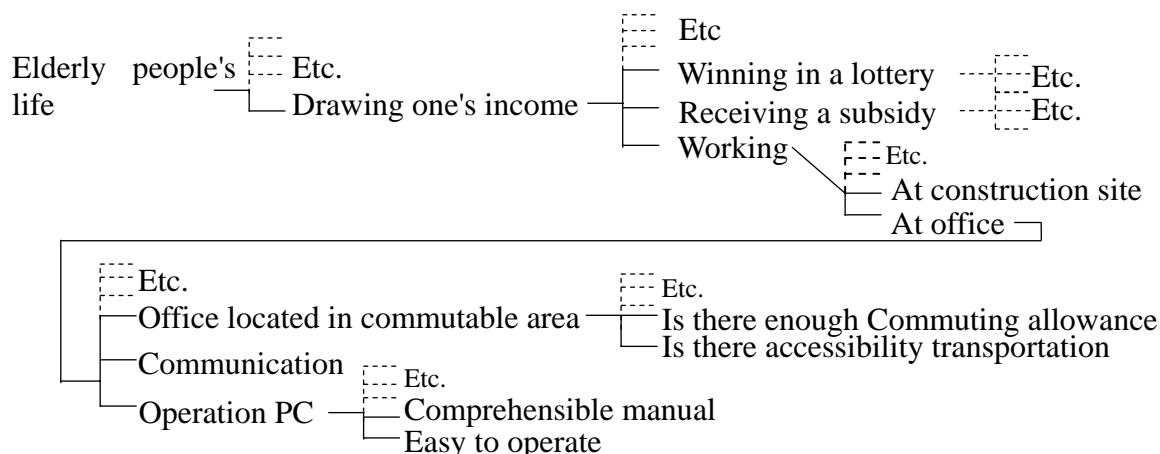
Elderly people's life

Etc.

Drawing one's income

Etc

Winning in a lottery

Etc.

Receiving a subsidy

Etc.

Working

Etc.

At construction site

At office

Etc.

Office located in commutable area

Etc.

Is there enough Commuting allowance

Is there accessibility transportation

Communication

Operation PC

Etc.

Comprehensible manual

Easy to operate